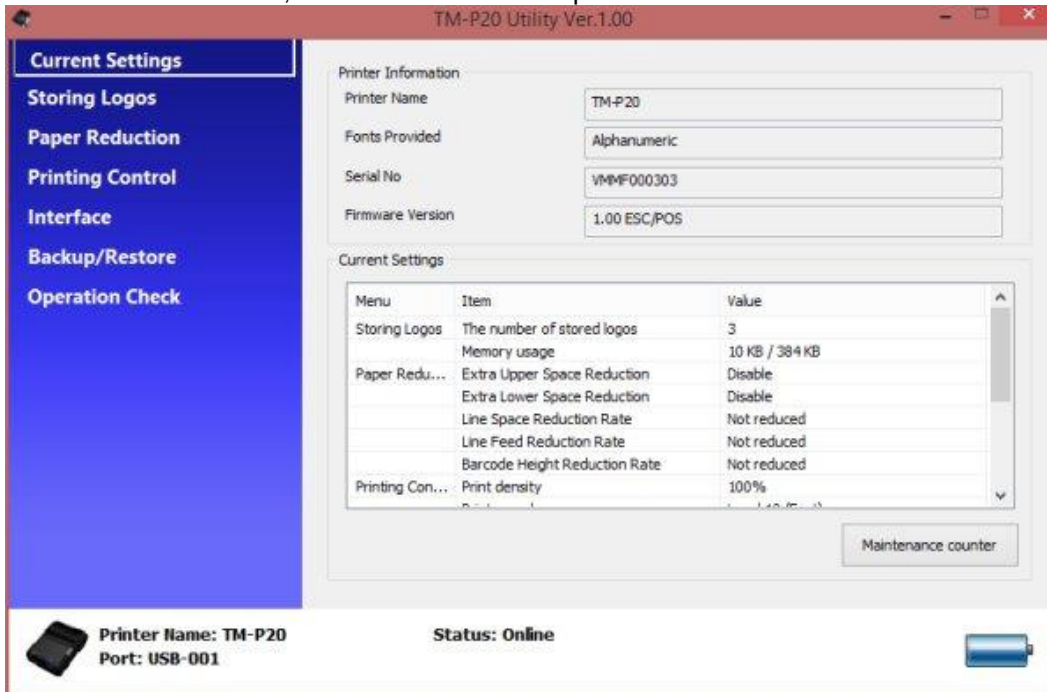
TM-P20 Utility Ver.1.00

Current Settings
Storing Logos
Paper Reduction
Printing Control
Interface
Backup/Restore
Operation Check

Printer Information

Printer Name: TM-P20
Fonts Provided: Alphanumeric
Serial No: VMMF000303
Firmware Version: 1.00 ESC/POS

Current Settings

| Menu | Item | Value |
|---|---|---|
| Storing Logos | The number of stored logos | 3 |
| | Memory usage | 10 KB / 384 KB |
| Paper Redu... | Extra Upper Space Reduction | Disable |
| | Extra Lower Space Reduction | Disable |
| | Line Space Reduction Rate | Not reduced |
| | Line Feed Reduction Rate | Not reduced |
| | Barcode Height Reduction Rate | Not reduced |
| Printing Con... | Print density | 100% |
| | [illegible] | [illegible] |

Maintenance counter

Printer Name: TM-P20
Port: USB-001

Status: Online